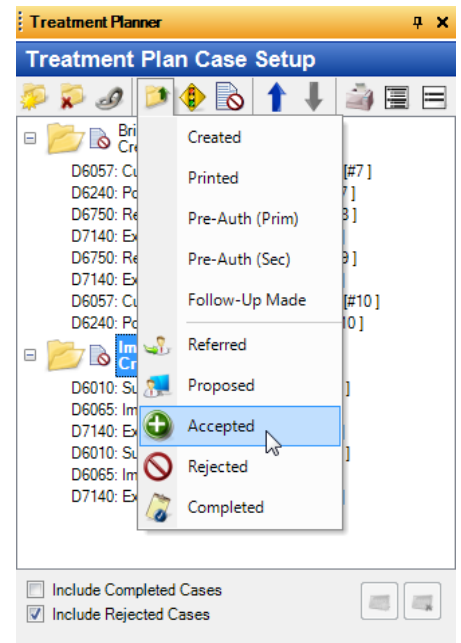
Treatment Planner

Treatment Plan Case Setup

Bri
Cr

D6057: Cu [#7]
D6240: Po 7]
D6750: Re 8]
D7140: Ex
D6750: Re 9]
D7140: Ex
D6057: Cu [#10]
D6240: Po 10]

Im
Cr

D6010: Su ]
D6065: Im
D7140: Ex
D6010: Su ]
D6065: Im
D7140: Ex

Created
Printed
Pre-Auth (Prim)
Pre-Auth (Sec)
Follow-Up Made
Referred
Proposed
Accepted
Rejected
Completed

Include Completed Cases
Include Rejected Cases